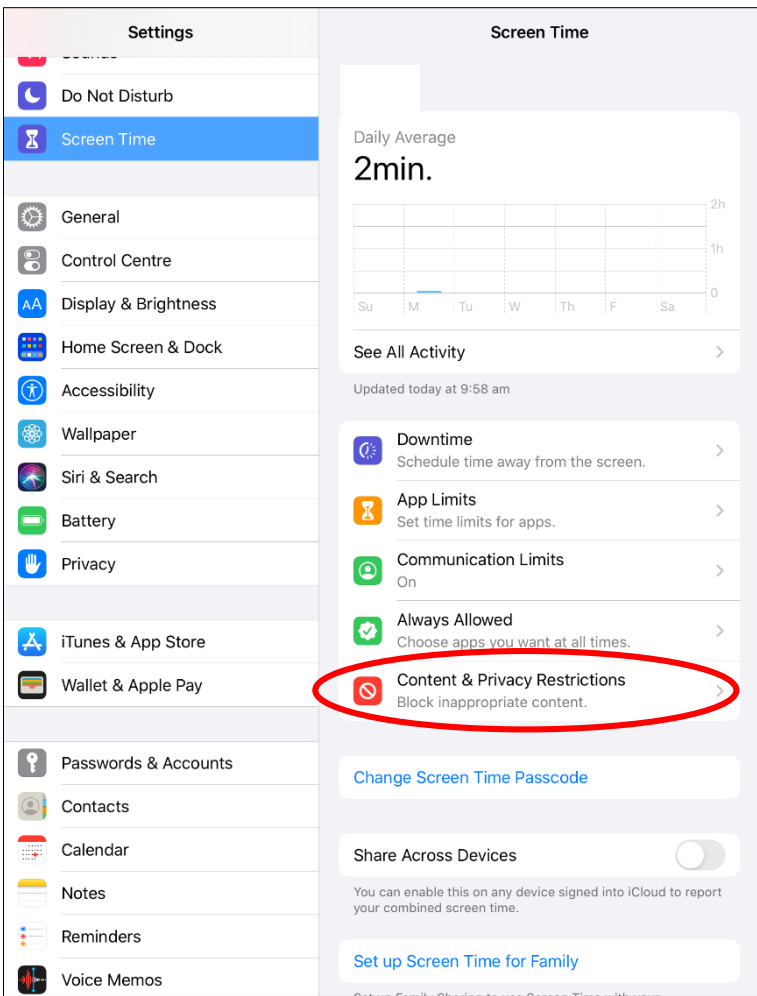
Settings

Do Not Disturb

Screen Time

General

Control Centre

Display & Brightness

Home Screen & Dock

Accessibility

Wallpaper

Siri & Search

Battery

Privacy

iTunes & App Store

Wallet & Apple Pay

Passwords & Accounts

Contacts

Calendar

Notes

Reminders

Voice Memos

Screen Time

Daily Average

2min.

2h

1h

0

Su M Tu W Th F Sa

See All Activity

Updated today at 9:58 am

Downtime
Schedule time away from the screen.

App Limits
Set time limits for apps.

Communication Limits
On

Always Allowed
Choose apps you want at all times.

Content & Privacy Restrictions
Block inappropriate content.

Change Screen Time Passcode

Share Across Devices

You can enable this on any device signed into iCloud to report your combined screen time.

Set up Screen Time for Family

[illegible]